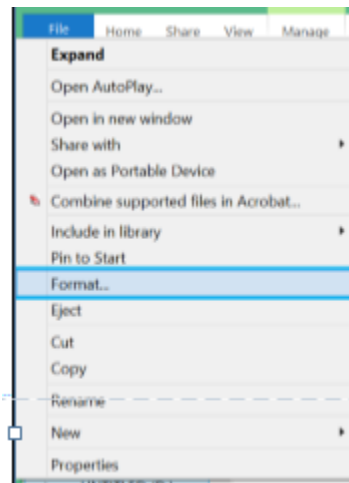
File Home Share View Manage

Expand

Open AutoPlay...

Open in new window

Share with

Open as Portable Device

Combine supported files in Acrobat...

Include in library

Pin to Start

Format...

Eject

Cut

Copy

Rename

New

Properties